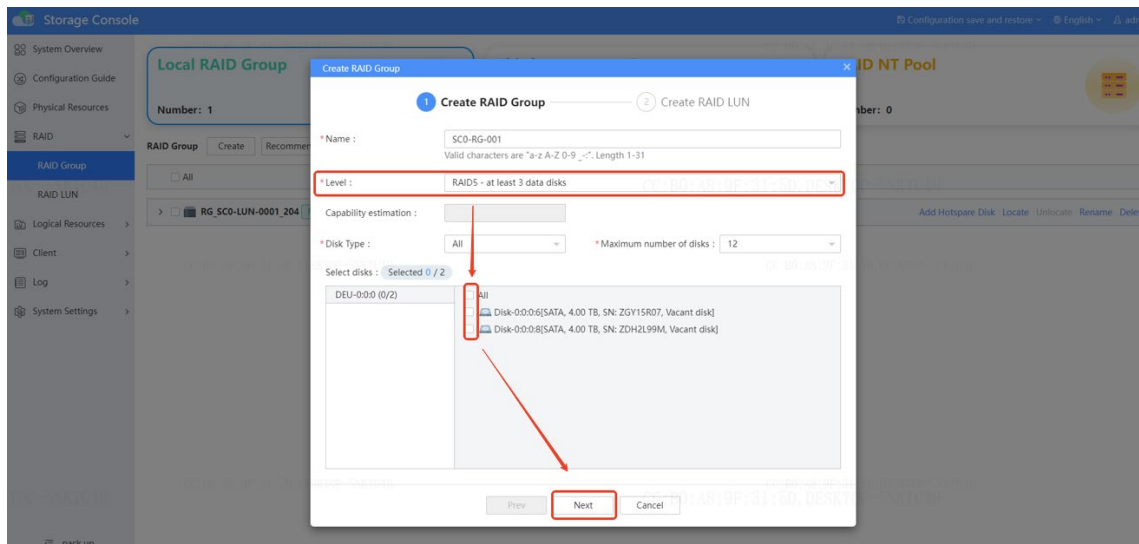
Storage Console

Configuration save and restore English ad

System Overview
Configuration Guide
Physical Resources
RAID
RAID Group
RAID LUN
Logical Resources
Client
Log
System Settings

Local RAID Group
Number: 1

ID NT Pool
ber: 0

RAID Group Create Recommen
All
RG_SC0-LUN-0001_204

Add Hotspare Disk Locate Unlocate Rename Dele

Create RAID Group

1 Create RAID Group 2 Create RAID LUN

*Name : SC0-RG-001
Valid characters are "a-z A-Z 0-9 _-:". Length 1-31

*Level : RAID5 - at least 3 data disks

Capability estimation :

*Disk Type : All *Maximum number of disks : 12

Select disks : Selected 0 / 2

DEU-0:0:0 (0/2)

All
Disk-0:0:0:6[SATA, 4.00 TB, SN: ZGY15R07, Vacant disk]
Disk-0:0:0:8[SATA, 4.00 TB, SN: ZDH2L99M, Vacant disk]

Prev Next Cancel